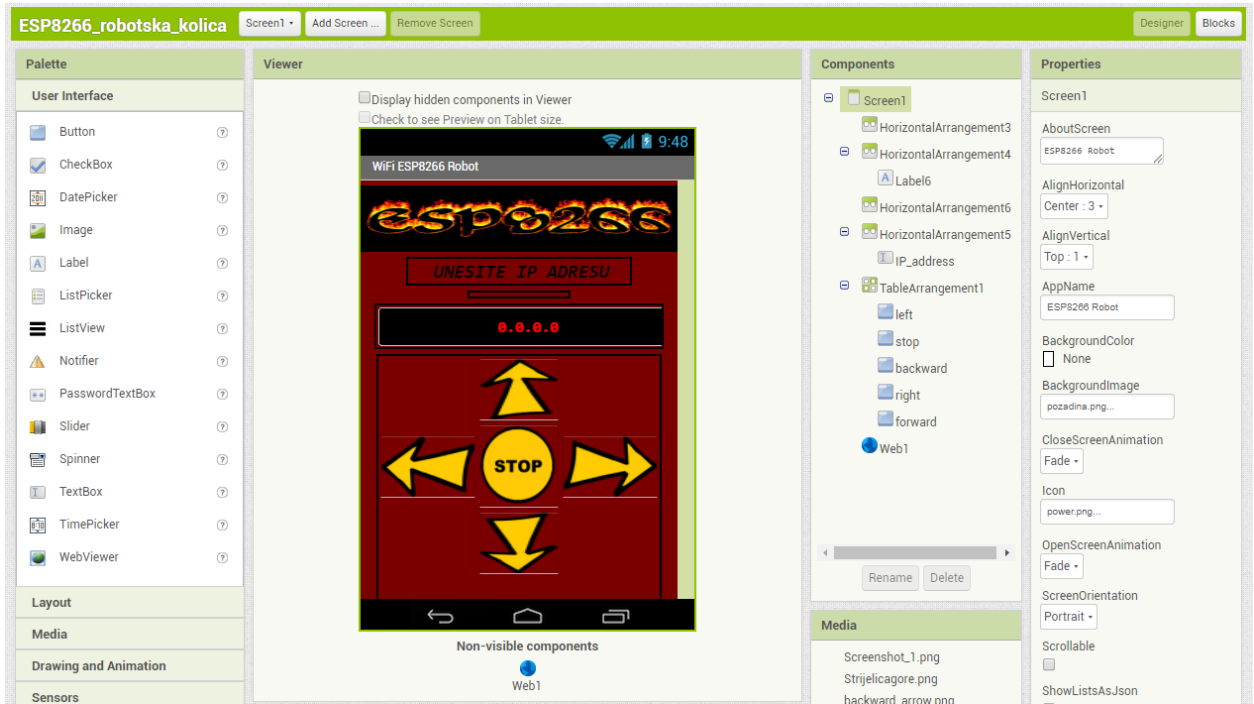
ESP8266_robotska_kolica Screen1 ▾ Add Screen ... Remove Screen Designer Blocks

Palette
User Interface
Button
CheckBox
DatePicker
Image
Label
ListPicker
ListView
Notifier
PasswordTextBox
Slider
Spinner
TextBox
TimePicker
WebViewer
Layout
Media
Drawing and Animation
Sensors

Viewer
Display hidden components in Viewer
Check to see Preview on Tablet size.
9:48
WiFi ESP8266 Robot
ESP8266
UNESITE IP ADRESU
0.0.0.0
STOP
Non-visible components
Web1

Components
Screen1
HorizontalArrangement3
HorizontalArrangement4
Label6
HorizontalArrangement6
HorizontalArrangement5
IP_address
TableArrangement1
left
stop
backward
right
forward
Web1
Rename Delete

Media
Screenshot_1.png
Strijelicagore.png
backward_arrow.png

Properties
Screen1
AboutScreen
ESP8266 Robot
AlignHorizontal
Center : 3 ▾
AlignVertical
Top : 1 ▾
AppName
ESP8266 Robot
BackgroundColor
None
BackgroundImage
pozadina.png...
CloseScreenAnimation
Fade ▾
Icon
power.png...
OpenScreenAnimation
Fade ▾
ScreenOrientation
Portrait ▾
Scrollable
ShowListsAsJson